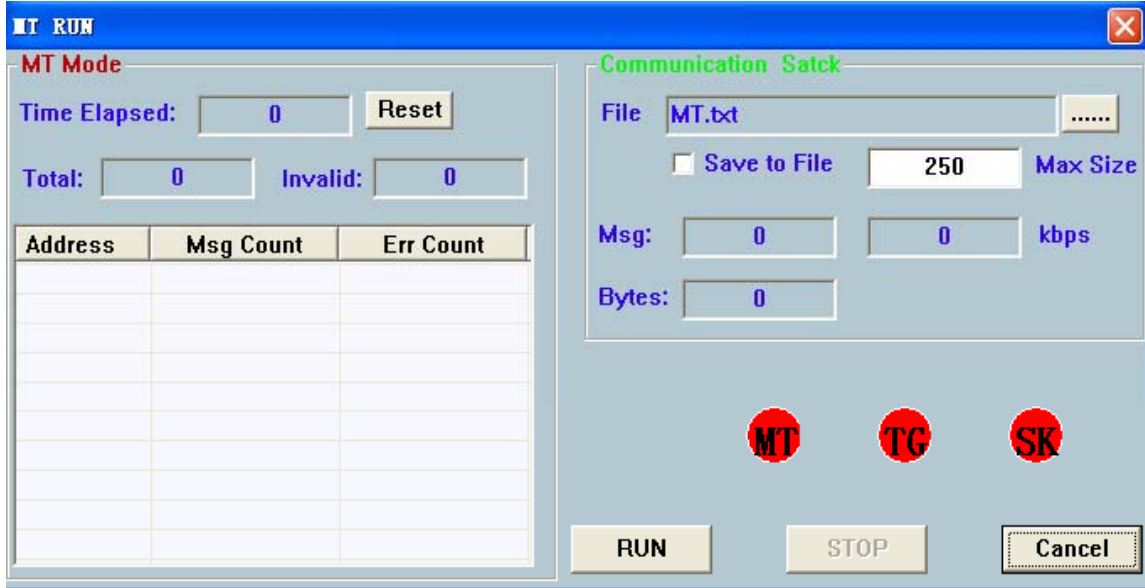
MT RUN

MT Mode

Time Elapsed: 0 Reset

Total: 0 Invalid: 0

| Address | Msg Count | Err Count |
|---|---|---|
| | | |

Communication Satck

File MT.txt ......

Save to File 250 Max Size

Msg: 0 0 kbps

Bytes: 0

MT TG SK

RUN STOP Cancel